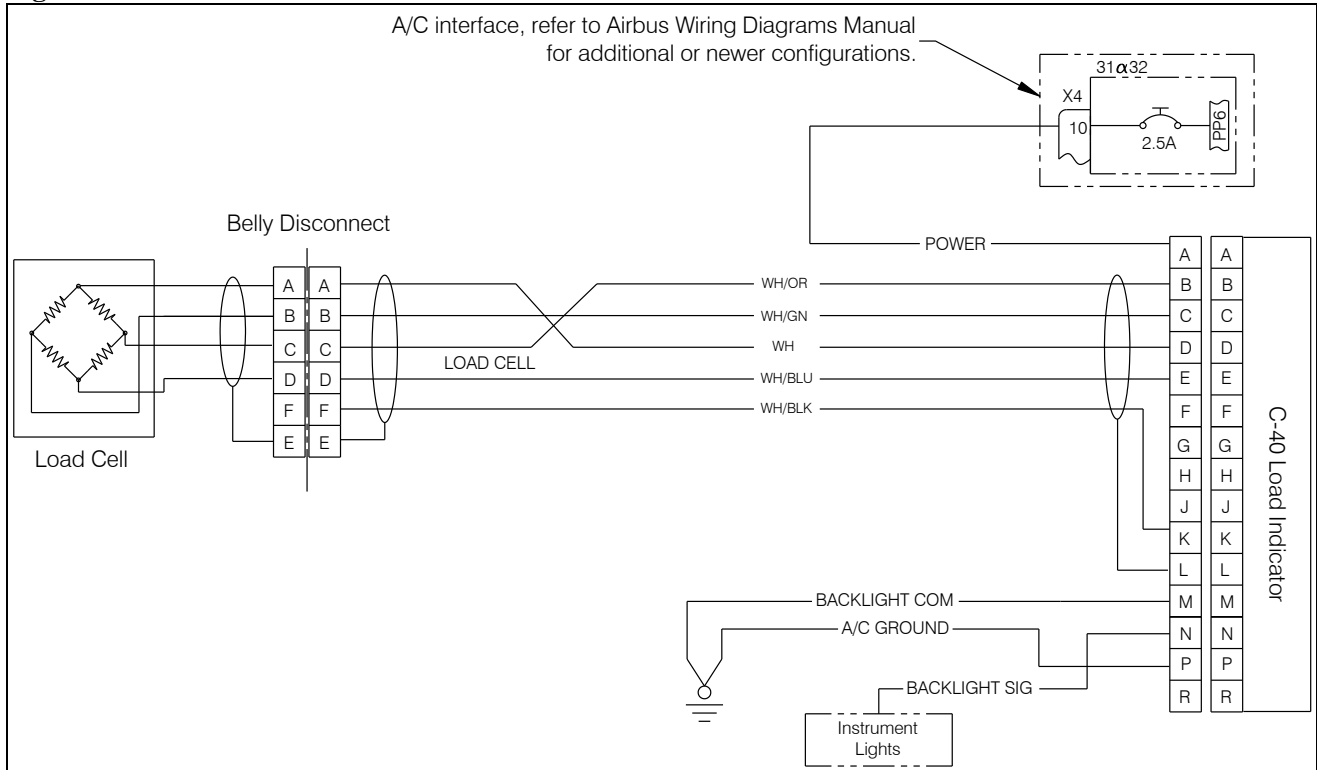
A/C interface, refer to Airbus Wiring Diagrams Manual for additional or newer configurations.

31α32
X4
10
2.5A
PP6

Belly Disconnect

POWER

A A
B B
C C
D D
F F
E E

A A
B B
C C
D D
E E
F F
G G
H H
J J
K K
L L
M M
N N
P P
R R

WH/OR
WH/GN
WH
LOAD CELL
WH/BLU
WH/BLK

Load Cell

C-40 Load Indicator

BACKLIGHT COM
A/C GROUND
BACKLIGHT SIG

Instrument Lights